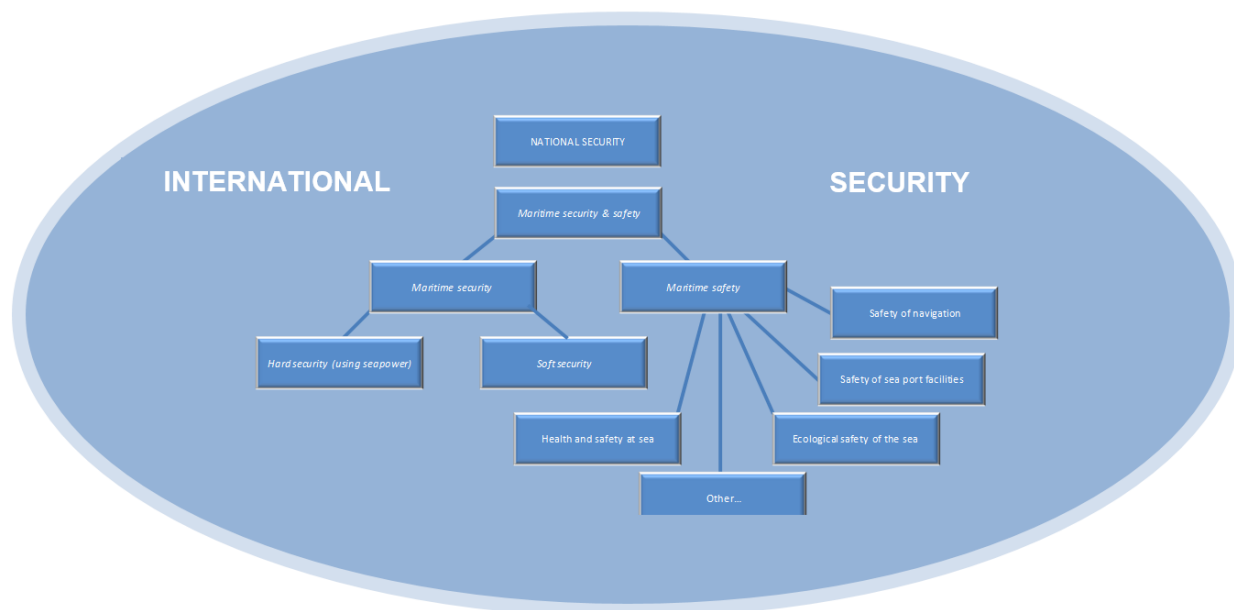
INTERNATIONAL

SECURITY

NATIONAL SECURITY

Maritime security & safety

Maritime security

Maritime safety

Hard security (using seapower)

Soft security

Safety of navigation

Safety of sea port facilities

Ecological safety of the sea

Health and safety at sea

Other...